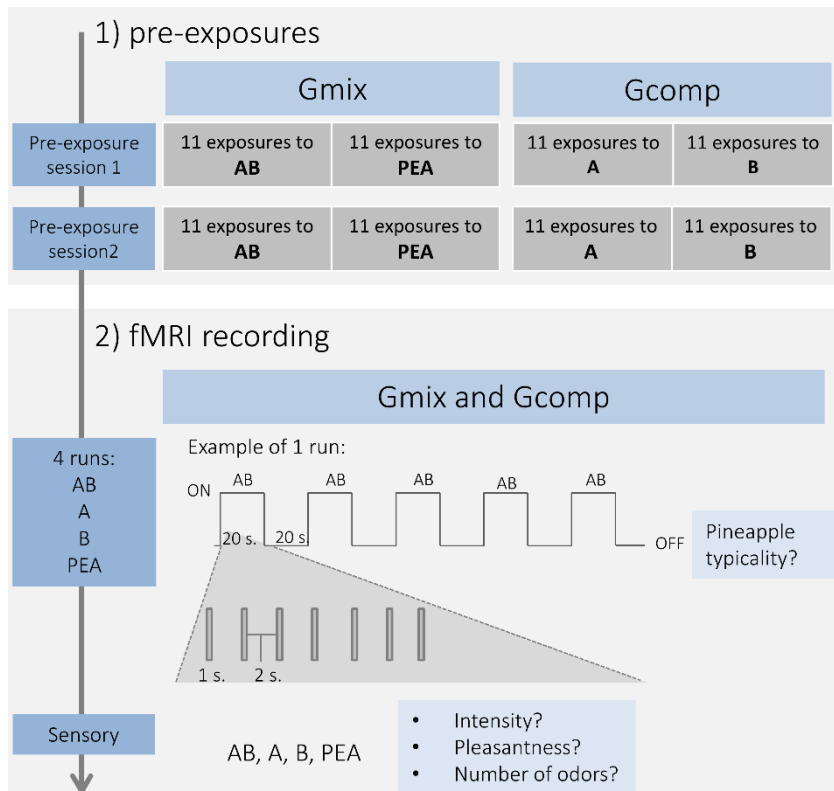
1) pre-exposures

Gmix

Gcomp

Pre-exposure session 1

11 exposures to **AB**

11 exposures to **PEA**

11 exposures to **A**

11 exposures to **B**

Pre-exposure session2

11 exposures to **AB**

11 exposures to **PEA**

11 exposures to **A**

11 exposures to **B**

2) fMRI recording

Gmix and Gcomp

4 runs:
AB
A
B
PEA

Example of 1 run:

ON

AB

AB

AB

AB

AB

20 s.

20 s.

OFF

Pineapple typicality?

1 s.

2 s.

Sensory

AB, A, B, PEA

• Intensity?
• Pleasantness?
• Number of odors?